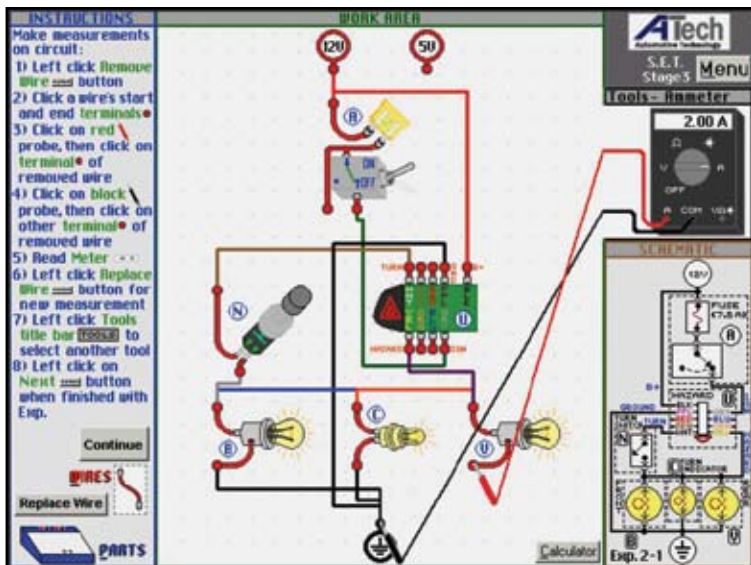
INSTRUCTIONS

Make measurements on circuit:
1) Left click Remove Wire button
2) Click a wire's start and end terminals
3) Click on red probe, then click on terminal of removed wire
4) Click on black probe, then click on other terminal of removed wire
5) Read Meter
6) Left click Replace Wire button for new measurement
7) Left click Tools title bar TOOLS to select another tool
8) Left click on Next button when finished with Exp.

Continue

WIRES

Replace Wire

PARTS

WORK AREA

12V

5V

A

ON

OFF

N

U

B

C

D

Calculator

ATech
Automotive Technology

S.E.T. Stage 3

Menu

Tools- Ammeter

2.00 A

Ω

V

A

OFF

A

COM

VΩ

SCHEMATIC

12V

FUSE (7.5 A)

A

B+

HAZARD

U

GROUND

TURN

N

B

Exp. 2-1